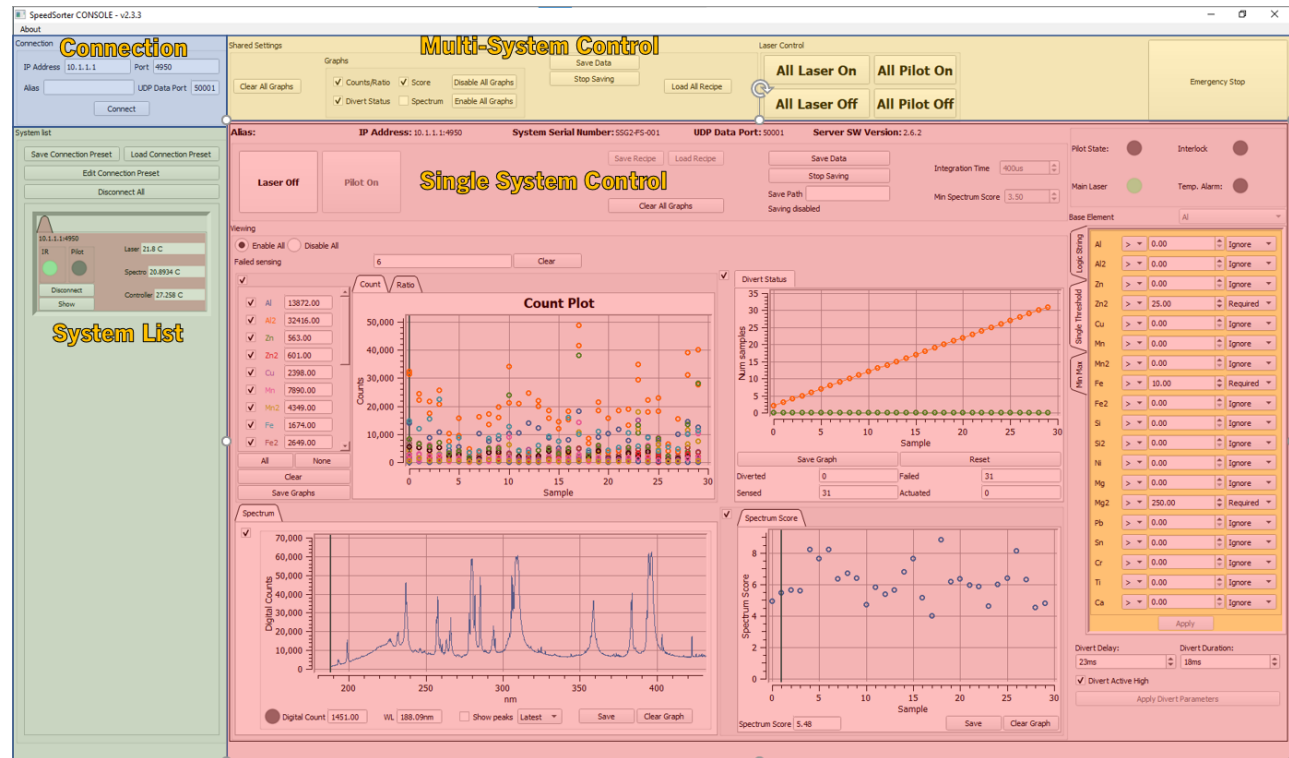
SpeedSorter CONSOLE - v2.3.3

About

Connection
Connection
IP Address 10.1.1.1 Port 4950
Alias UDP Data Port 50001
Connect

Shared Settings
Multi-System Control
Graphs
Clear All Graphs
Counts/Ratio
Score
Disable All Graphs
Divert Status
Spectrum
Enable All Graphs
Save Data
Stop Saving
Load All Recipe
Laser Control
All Laser On
All Pilot On
All Laser Off
All Pilot Off
Emergency Stop

System list
Save Connection Preset
Load Connection Preset
Edit Connection Preset
Disconnect All
10.1.1.1:4950
IR
Pilot
Laser 21.8 C
Spectro 20.8934 C
Controller 27.258 C
Disconnect
Show
System List

Alias:
IP Address: 10.1.1.1:4950
System Serial Number: SSG2-FS-001
UDP Data Port: 50001
Server SW Version: 2.6.2

Laser Off
Pilot On
Single System Control
Save Recipe
Load Recipe
Clear All Graphs
Save Data
Stop Saving
Save Path
Saving disabled
Integration Time 400us
Min Spectrum Score 3.50

Viewing
Enable All
Disable All
Failed sensing 6
Clear

| | | |
|---|---|---|
| ✓ | Al | 13872.00 |
| ✓ | Al2 | 32416.00 |
| ✓ | Zn | 563.00 |
| ✓ | Zn2 | 601.00 |
| ✓ | Cu | 2398.00 |
| ✓ | Mn | 7890.00 |
| ✓ | Mn2 | 4349.00 |
| ✓ | Fe | 1674.00 |
| ✓ | Fe2 | 2649.00 |

All
None
Clear
Save Graphs

Count
Ratio
Count Plot
Counts
50,000
40,000
30,000
20,000
10,000
0
0 5 10 15 20 25 30
Sample

Divert Status
Num samples
35 30 25 20 15 10 5 0
0 5 10 15 20 25 30
Sample
Save Graph
Reset
Diverted 0
Failed 31
Sensed 31
Actuated 0

Spectrum
Digital Counts
70,000
60,000
50,000
40,000
30,000
20,000
10,000
0
200 250 300 350 400
nm
Digital Count 1451.00
WL 188.09nm
Show peaks
Latest
Save
Clear Graph

Spectrum Score
Spectrum Score
8 6 4 2 0
0 5 10 15 20 25 30
Sample
Spectrum Score 5.48
Save
Clear Graph

Pilot State:
Interlock
Main Laser
Temp. Alarm:
Base Element
Al

Logic String
Single Threshold
Min Max

| | | | |
|---|---|---|---|
| Al | > | 0.00 | Ignore |
| Al2 | > | 0.00 | Ignore |
| Zn | > | 0.00 | Ignore |
| Zn2 | > | 25.00 | Required |
| Cu | > | 0.00 | Ignore |
| Mn | > | 0.00 | Ignore |
| Mn2 | > | 0.00 | Ignore |
| Fe | > | 10.00 | Required |
| Fe2 | > | 0.00 | Ignore |
| Si | > | 0.00 | Ignore |
| Si2 | > | 0.00 | Ignore |
| Ni | > | 0.00 | Ignore |
| Mg | > | 0.00 | Ignore |
| Mg2 | > | 250.00 | Required |
| Pb | > | 0.00 | Ignore |
| Sn | > | 0.00 | Ignore |
| Cr | > | 0.00 | Ignore |
| Ti | > | 0.00 | Ignore |
| Ca | > | 0.00 | Ignore |

Apply
Divert Delay:
Divert Duration:
23ms
18ms
Divert Active High
Apply Divert Parameters